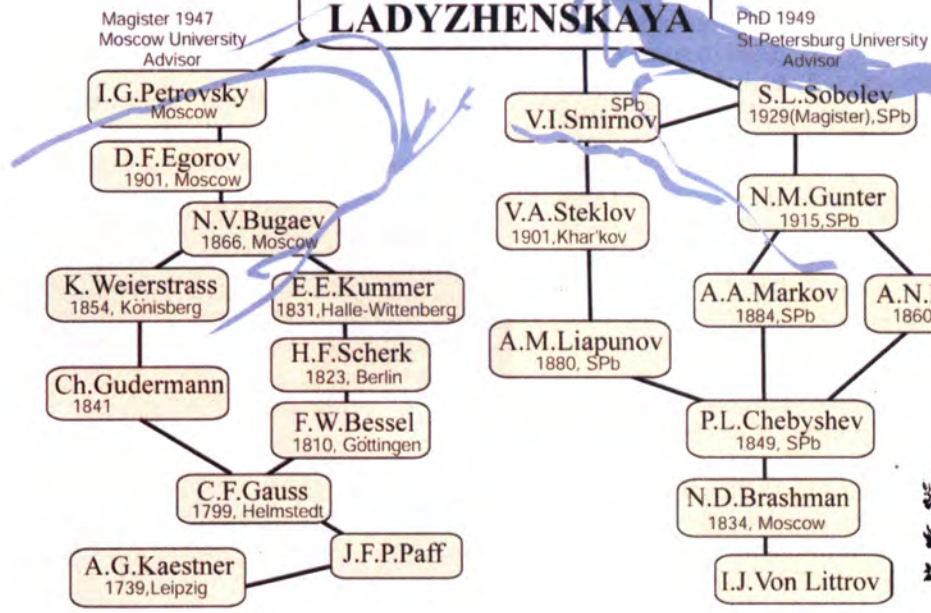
Magister 1947
Moscow University
Advisor

LADYZHENSKAYA

PhD 1949
St.Petersburg University
Advisor

I.G.Petrovsky
Moscow

D.F.Egorov
1901, Moscow

N.V.Bugaev
1866, Moscow

K.Weierstrass
1854, Konisberg

E.E.Kummer
1831,Halle-Wittenberg

H.F.Scherk
1823, Berlin

Ch.Gudermann
1841

F.W.Bessel
1810, Göttingen

C.F.Gauss
1799, Helmstedt

J.F.P.Paff

A.G.Kaestner
1739,Leipzig

V.I.Smirnov
SPb

S.L.Sobolev
1929(Magister),SPb

N.M.Gunter
1915,SPb

V.A.Steklov
1901,Khar'kov

A.A.Markov
1884,SPb

A.N.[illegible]
1860

A.M.Liapunov
1880, SPb

P.L.Chebyshev
1849, SPb

N.D.Brashman
1834, Moscow

I.J.Von Littrov